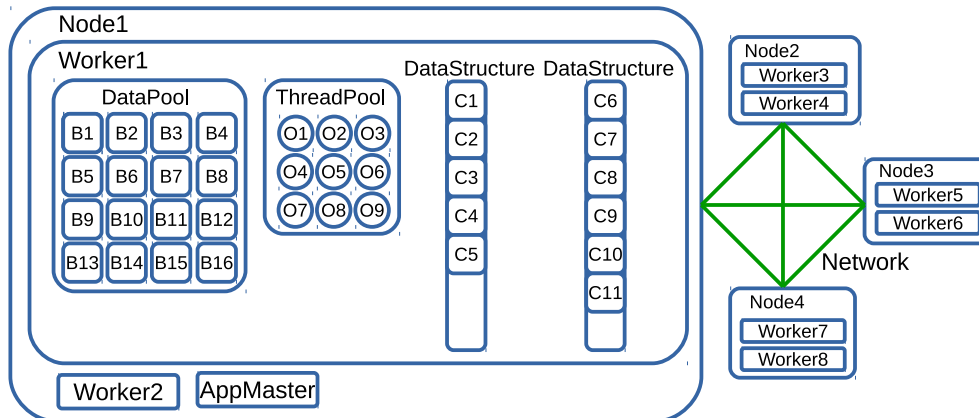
Node1

Worker1

DataPool

B1 B2 B3 B4
B5 B6 B7 B8
B9 B10 B11 B12
B13 B14 B15 B16

ThreadPool

O1 O2 O3
O4 O5 O6
O7 O8 O9

DataStructure

C1
C2
C3
C4
C5

DataStructure

C6
C7
C8
C9
C10
C11

Worker2

AppMaster

Node2
Worker3
Worker4

Node3
Worker5
Worker6

Network

Node4
Worker7
Worker8